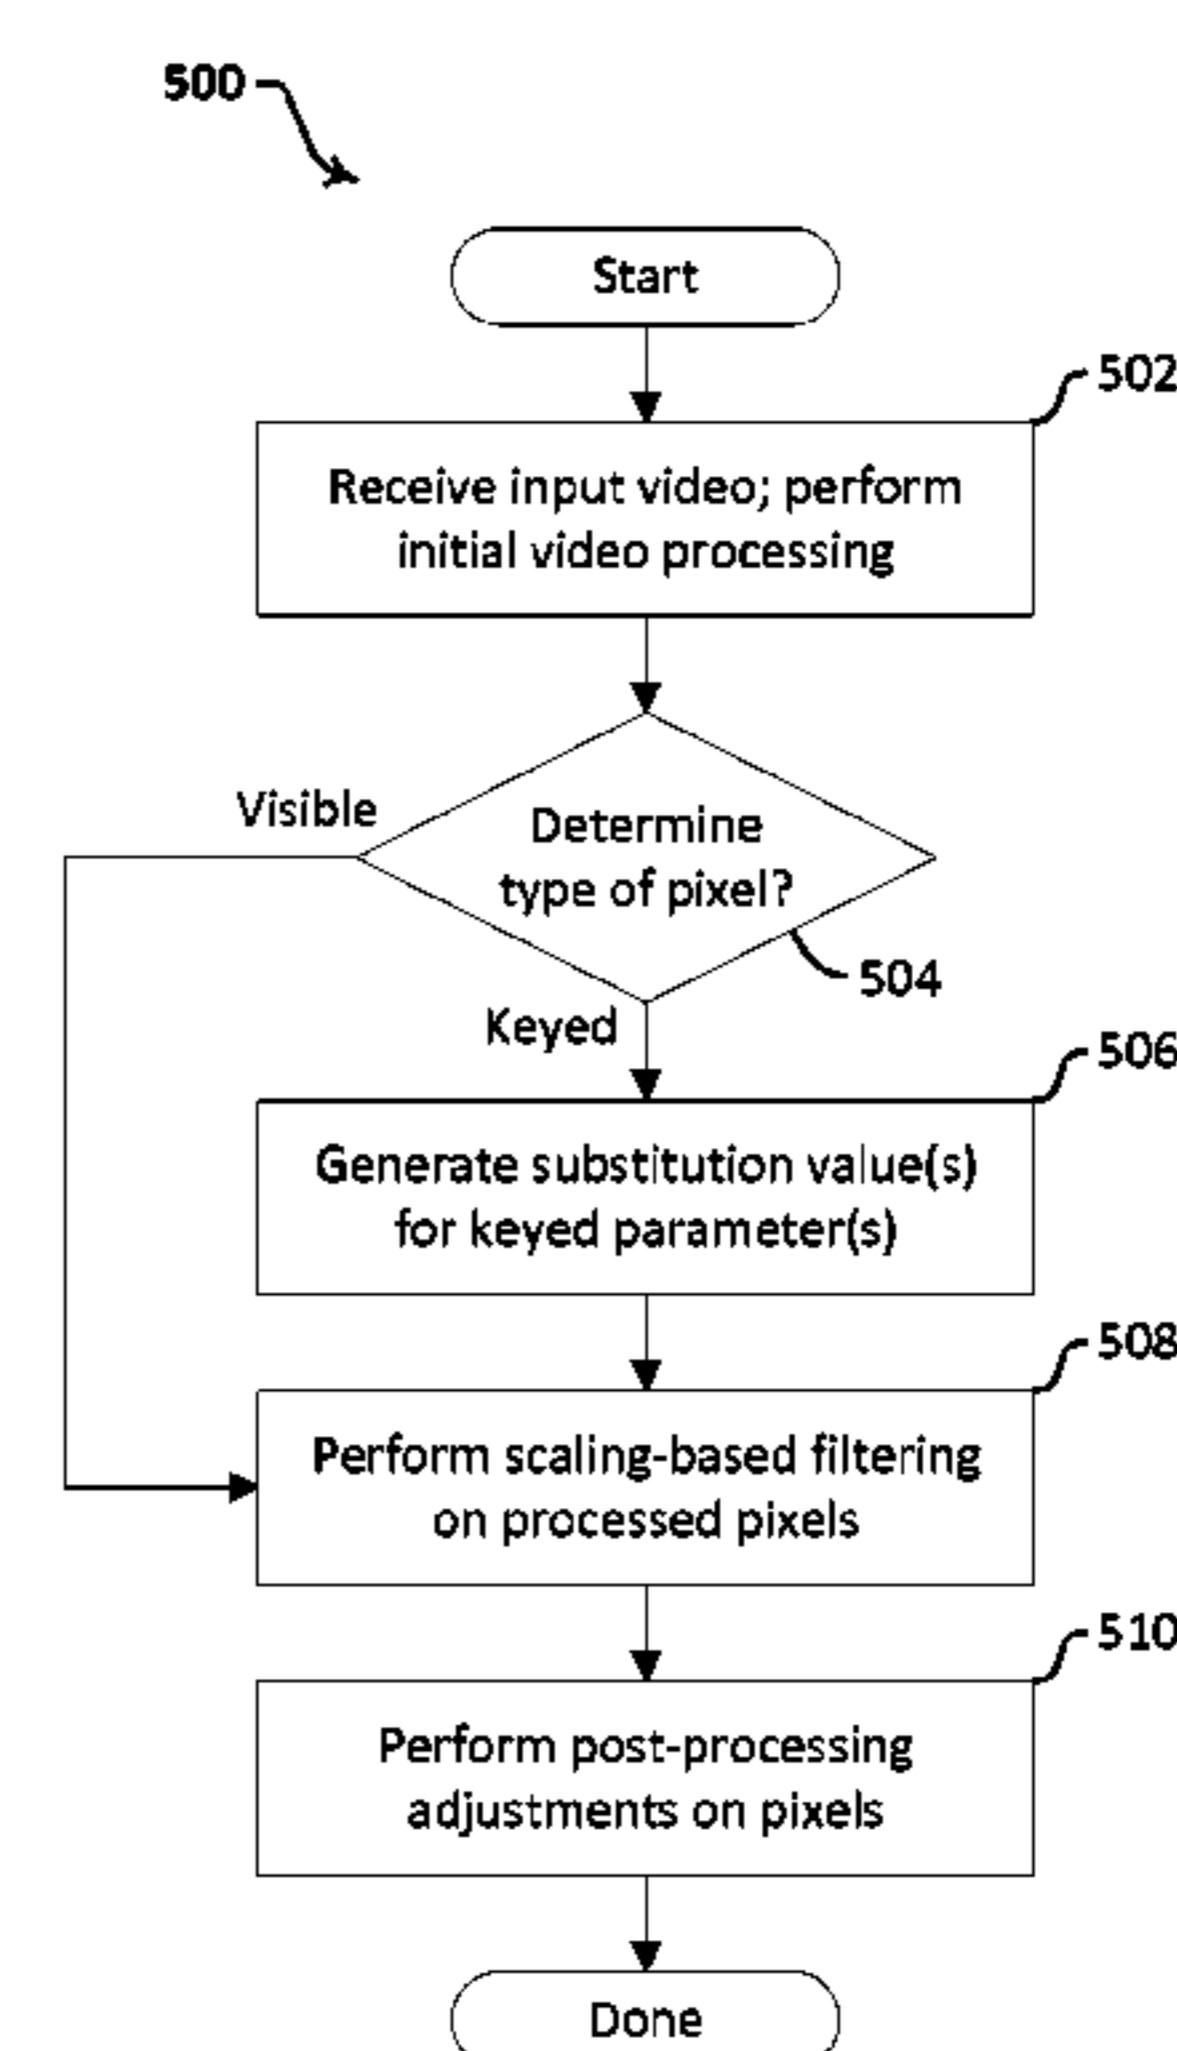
500

Start

502

Receive input video; perform initial video processing

Visible

Determine type of pixel?

504

Keyed

506

Generate substitution value(s) for keyed parameter(s)

508

Perform scaling-based filtering on processed pixels

510

Perform post-processing adjustments on pixels

Done